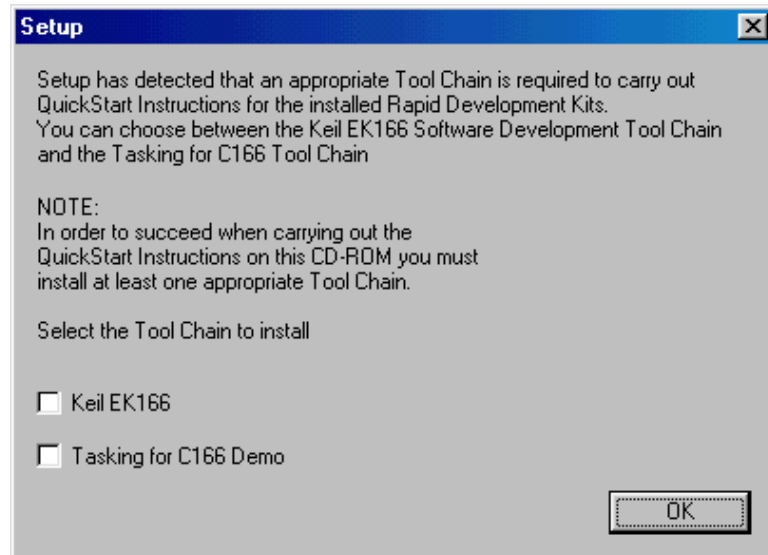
Setup

Setup has detected that an appropriate Tool Chain is required to carry out QuickStart Instructions for the installed Rapid Development Kits.
You can choose between the Keil EK166 Software Development Tool Chain and the Tasking for C166 Tool Chain

NOTE:
In order to succeed when carrying out the QuickStart Instructions on this CD-ROM you must install at least one appropriate Tool Chain.

Select the Tool Chain to install

Keil EK166

Tasking for C166 Demo

OK